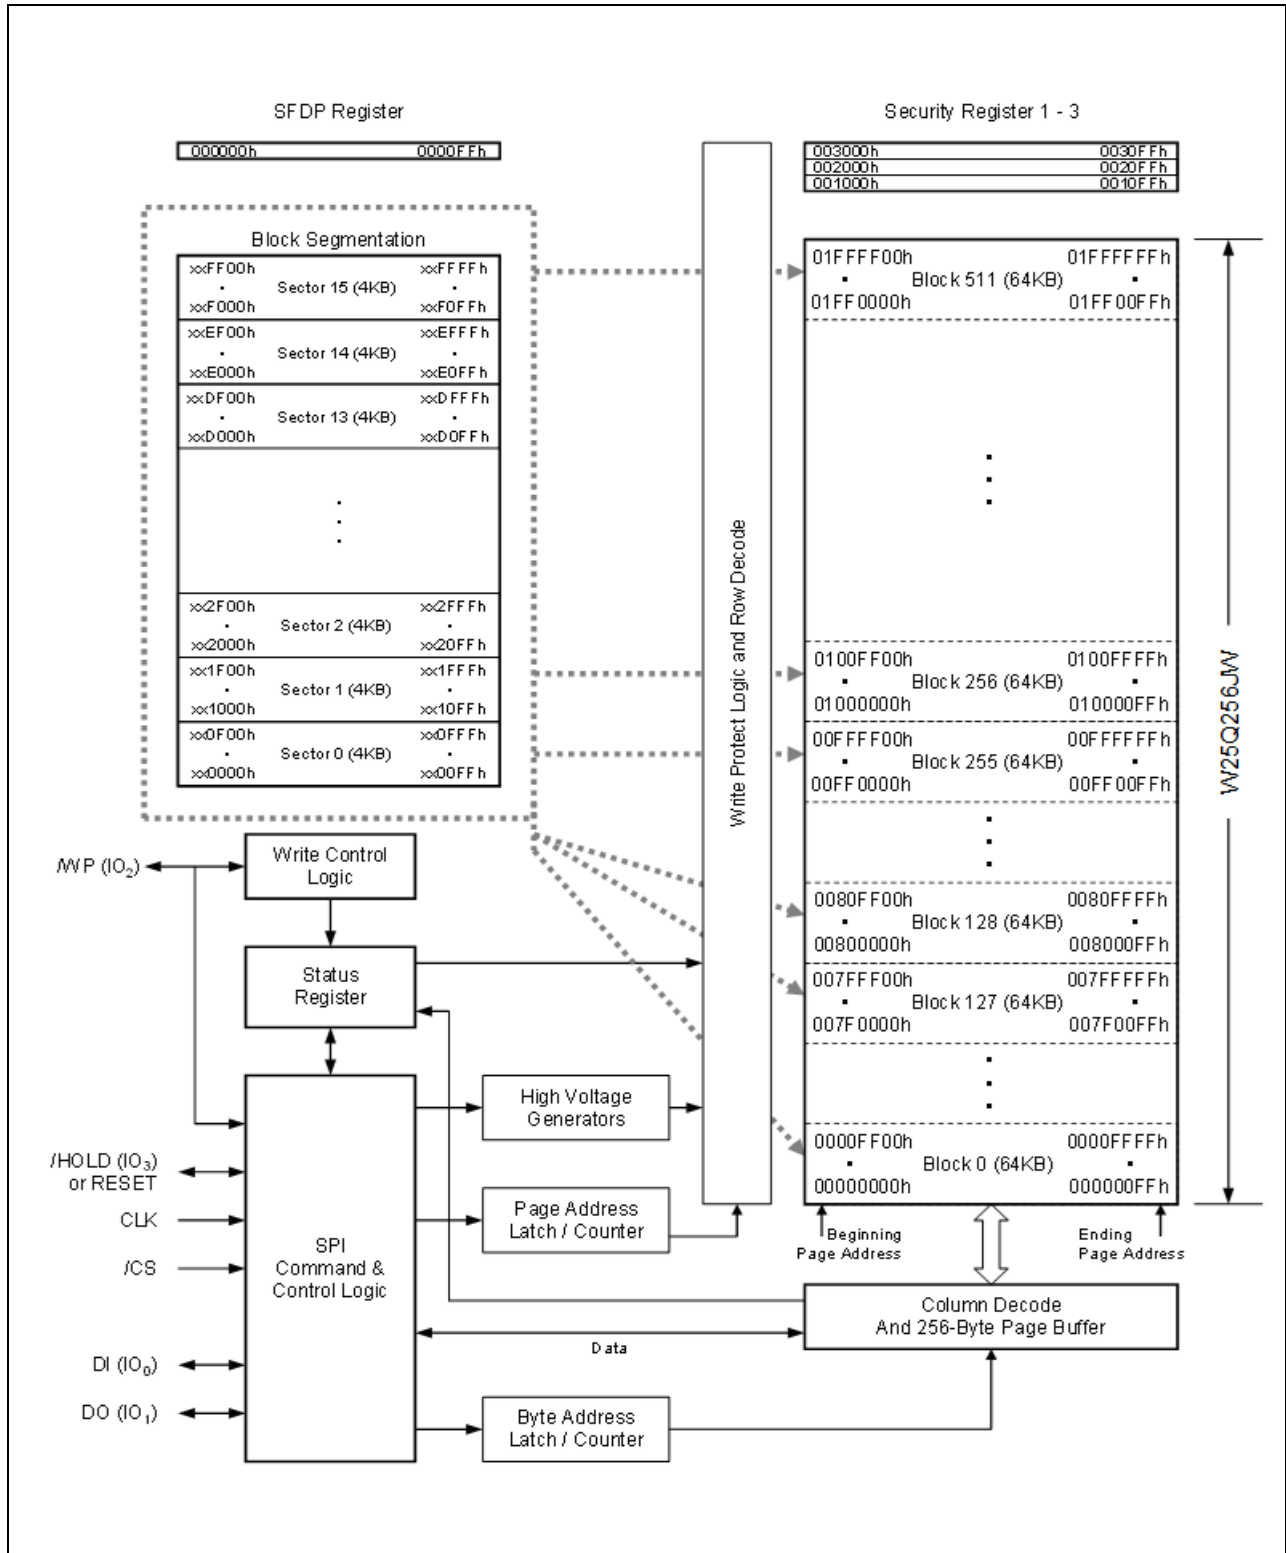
SFDP Register

000000h 0000FFh

Security Register 1 - 3

003000h 0030FFh
002000h 0020FFh
001000h 0010FFh

Block Segmentation

xxFF00h • xxF000h Sector 15 (4KB) xxFFFFh • xxF0FFh

xxEF00h • xxE000h Sector 14 (4KB) xxEFFFh • xxE0FFh

xxDF00h • xxD000h Sector 13 (4KB) xxDFFFh • xxD0FFh

xx2F00h • xx2000h Sector 2 (4KB) xx2FFFh • xx20FFh

xx1F00h • xx1000h Sector 1 (4KB) xx1FFFh • xx10FFh

xx0F00h • xx0000h Sector 0 (4KB) xx0FFFh • xx00FFh

Write Protect Logic and Row Decode

01FFFF00h • 01FF0000h Block 511 (64KB) 01FFFFFFh • 01FF00FFh

0100FF00h • 01000000h Block 256 (64KB) 0100FFFFh • 010000FFh

00FFFF00h • 00FF0000h Block 255 (64KB) 00FFFFFFh • 00FF00FFh

0080FF00h • 00800000h Block 128 (64KB) 0080FFFFh • 008000FFh

007FFF00h • 007F0000h Block 127 (64KB) 007FFFFFh • 007F00FFh

0000FF00h • 00000000h Block 0 (64KB) 0000FFFFh • 000000FFh

W25Q256JW

Beginning Page Address

Ending Page Address

/WP ($IO_2$)

Write Control Logic

Status Register

High Voltage Generators

/HOLD ($IO_3$) or RESET

CLK

/CS

SPI Command & Control Logic

Page Address Latch / Counter

Column Decode And 256-Byte Page Buffer

Data

DI ($IO_0$)

DO ($IO_1$)

Byte Address Latch / Counter